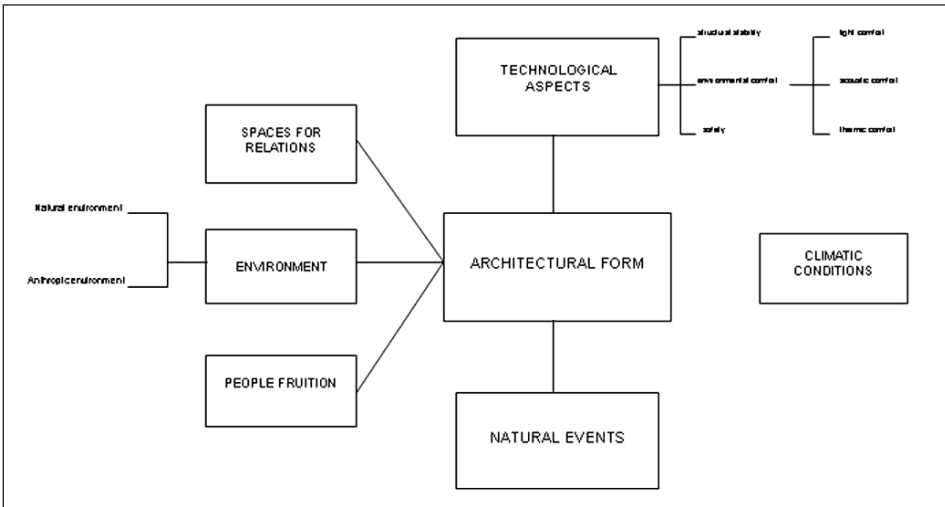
TECHNOLOGICAL ASPECTS

structural stability

environmental comfort

safety

light comfort

acoustic comfort

thermic comfort

SPACES FOR RELATIONS

Natural environment

Anthropic environment

ENVIRONMENT

ARCHITECTURAL FORM

CLIMATIC CONDITIONS

PEOPLE FRUITION

NATURAL EVENTS